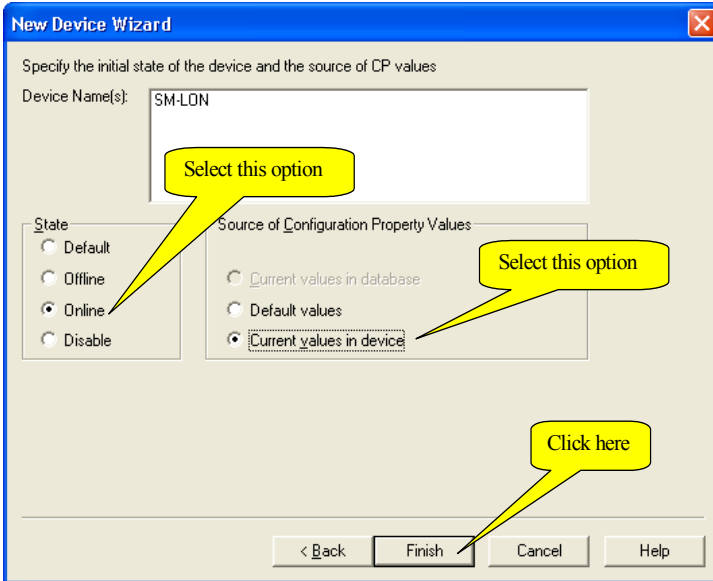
New Device Wizard

Specify the initial state of the device and the source of CP values

Device Name(s):
SM-LON

Select this option

State
Default
Offline
Online
Disable

Source of Configuration Property Values
Current values in database
Default values
Current values in device

Select this option

Click here

< Back
Finish
Cancel
Help